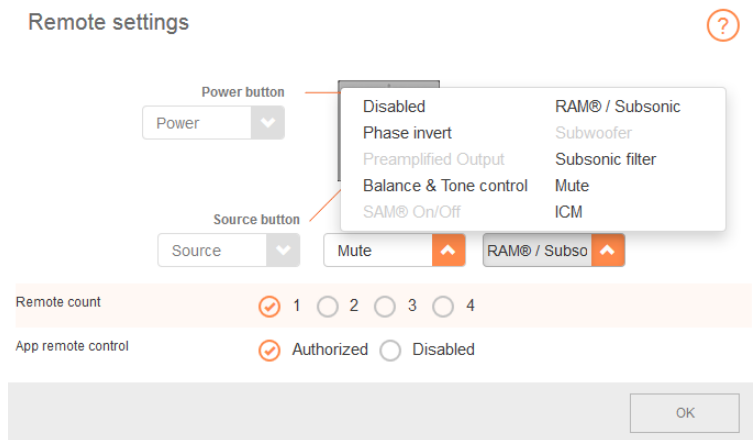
Remote settings

?

Power button

Power

Disabled
Phase invert
Preamplified Output
Balance & Tone control
SAM® On/Off

RAM® / Subsonic
Subwoofer
Subsonic filter
Mute
ICM

Source button

Source

Mute

RAM® / Subso

Remote count 1 2 3 4

App remote control Authorized Disabled

OK